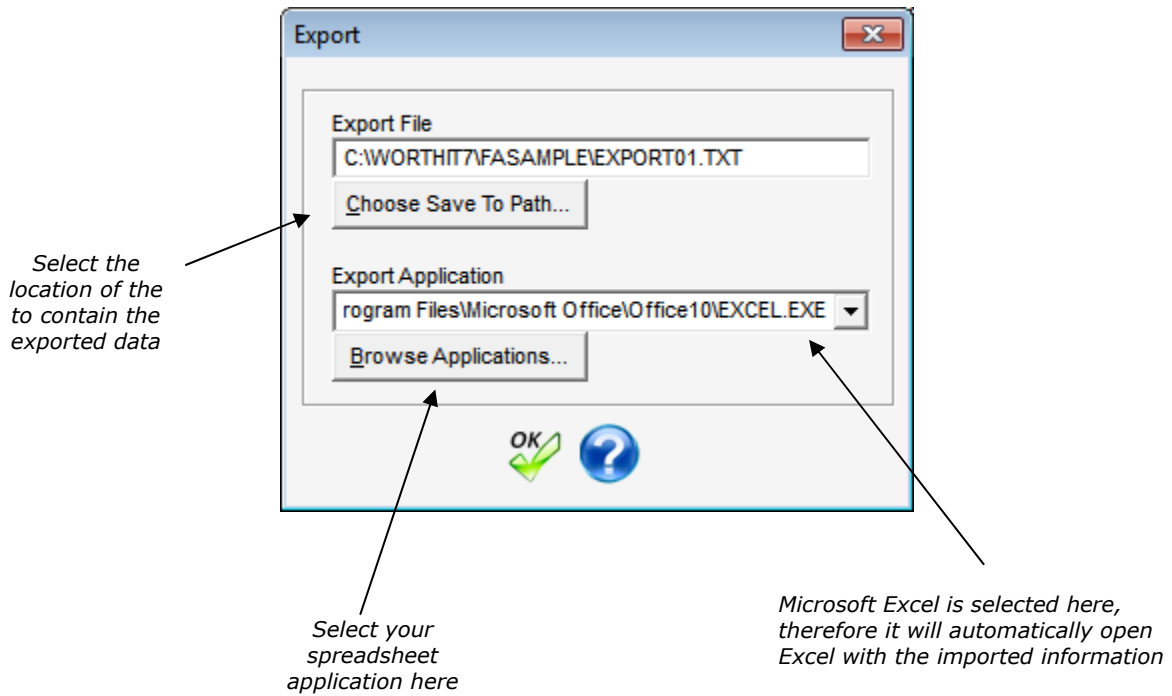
Export

Export File

C:\WORTHIT7\FASAMPLE\EXPORT01.TXT

Choose Save To Path...

Export Application

rogram Files\Microsoft Office\Office10\EXCEL.EXE

Browse Applications...

OK

Select the location of the to contain the exported data

Select your spreadsheet application here

Microsoft Excel is selected here, therefore it will automatically open Excel with the imported information